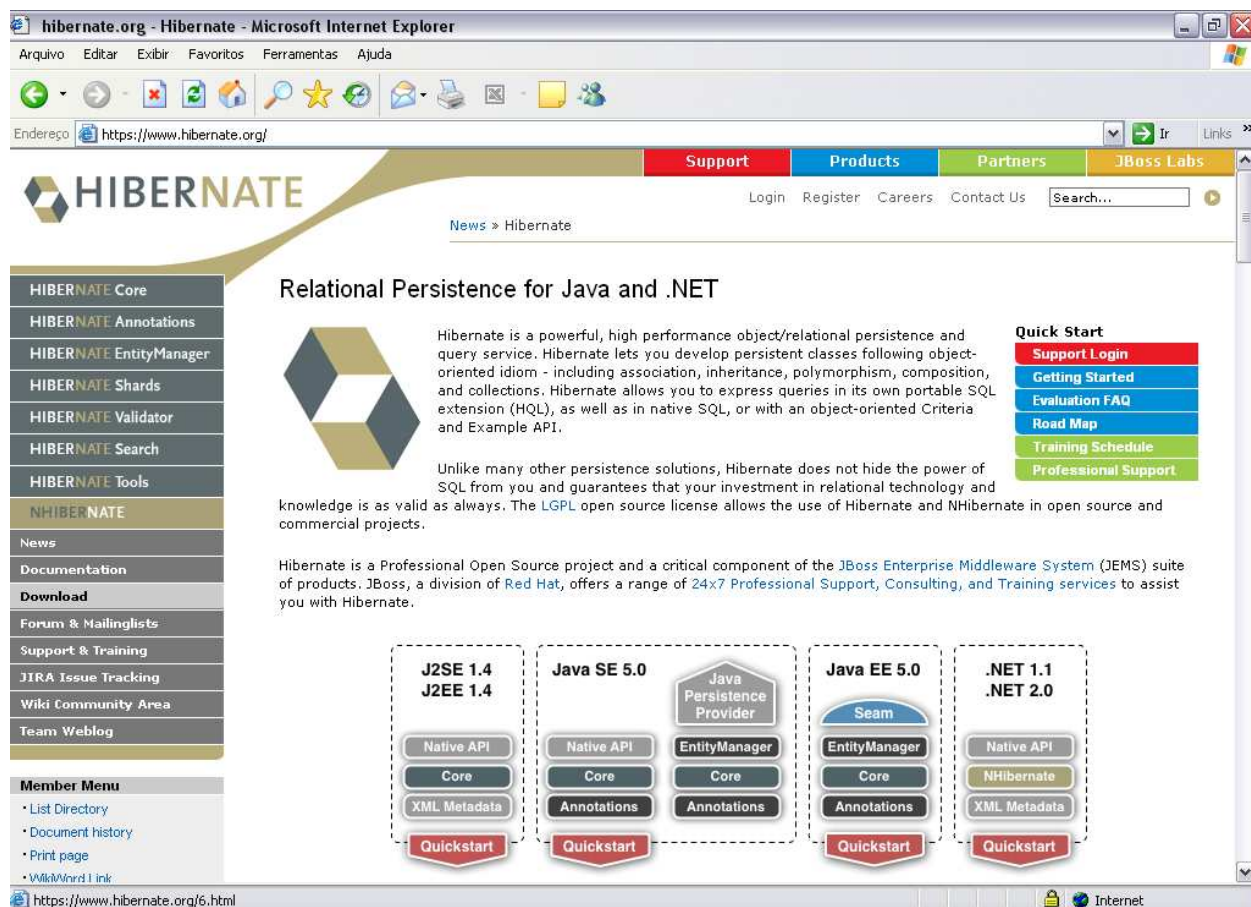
hibernate.org - Hibernate - Microsoft Internet Explorer

Arquivo Editar Exibir Favoritos Ferramentas Ajuda

Endereço https://www.hibernate.org/ Ir Links

Support Products Partners JBoss Labs

HIBERNATE

Login Register Careers Contact Us Search...

News » Hibernate

HIBERNATE Core
HIBERNATE Annotations
HIBERNATE EntityManager
HIBERNATE Shards
HIBERNATE Validator
HIBERNATE Search
HIBERNATE Tools
NHIBERNATE
News
Documentation
Download
Forum & Mailinglists
Support & Training
JIRA Issue Tracking
Wiki Community Area
Team Weblog

Member Menu
· List Directory
· Document history
· Print page
· WikiWord Link

Relational Persistence for Java and .NET

Hibernate is a powerful, high performance object/relational persistence and query service. Hibernate lets you develop persistent classes following object-oriented idiom - including association, inheritance, polymorphism, composition, and collections. Hibernate allows you to express queries in its own portable SQL extension (HQL), as well as in native SQL, or with an object-oriented Criteria and Example API.

Quick Start
Support Login
Getting Started
Evaluation FAQ
Road Map
Training Schedule
Professional Support

Unlike many other persistence solutions, Hibernate does not hide the power of SQL from you and guarantees that your investment in relational technology and knowledge is as valid as always. The LGPL open source license allows the use of Hibernate and NHibernate in open source and commercial projects.

Hibernate is a Professional Open Source project and a critical component of the JBoss Enterprise Middleware System (JEMS) suite of products. JBoss, a division of Red Hat, offers a range of 24x7 Professional Support, Consulting, and Training services to assist you with Hibernate.

J2SE 1.4
J2EE 1.4
Native API
Core
XML Metadata
Quickstart

Java SE 5.0
Native API
Core
Annotations
Quickstart
Java Persistence Provider
EntityManager
Core
Annotations

Java EE 5.0
Seam
EntityManager
Core
Annotations
Quickstart

.NET 1.1
.NET 2.0
Native API
NHibernate
XML Metadata
Quickstart

https://www.hibernate.org/6.html Internet